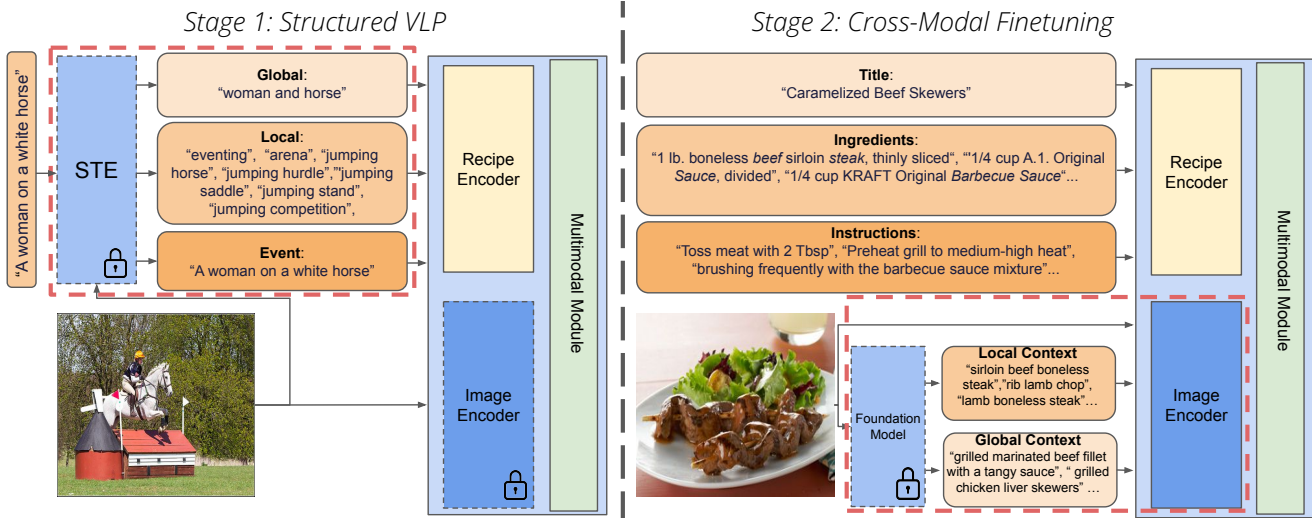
Stage 1: Structured VLP

"A woman on a white horse"

STE

Global:
"woman and horse"

Local:
"eventing", "arena", "jumping horse", "jumping hurdle","'jumping saddle", "jumping stand", "jumping competition",

Event:
"A woman on a white horse"

Recipe Encoder

Image Encoder

Multimodal Module

Stage 2: Cross-Modal Finetuning

Title:
"Caramelized Beef Skewers"

Ingredients:
"1 lb. boneless beef sirloin steak, thinly sliced", "1/4 cup A.1. Original Sauce, divided", "1/4 cup KRAFT Original Barbecue Sauce"...

Instructions:
"Toss meat with 2 Tbsp", "Preheat grill to medium-high heat", "brushing frequently with the barbecue sauce mixture"...

Recipe Encoder

Foundation Model

Local Context
"sirloin beef boneless steak","rib lamb chop", "lamb boneless steak"...

Global Context
"grilled marinated beef fillet with a tangy sauce", " grilled chicken liver skewers" ...

Image Encoder

Multimodal Module